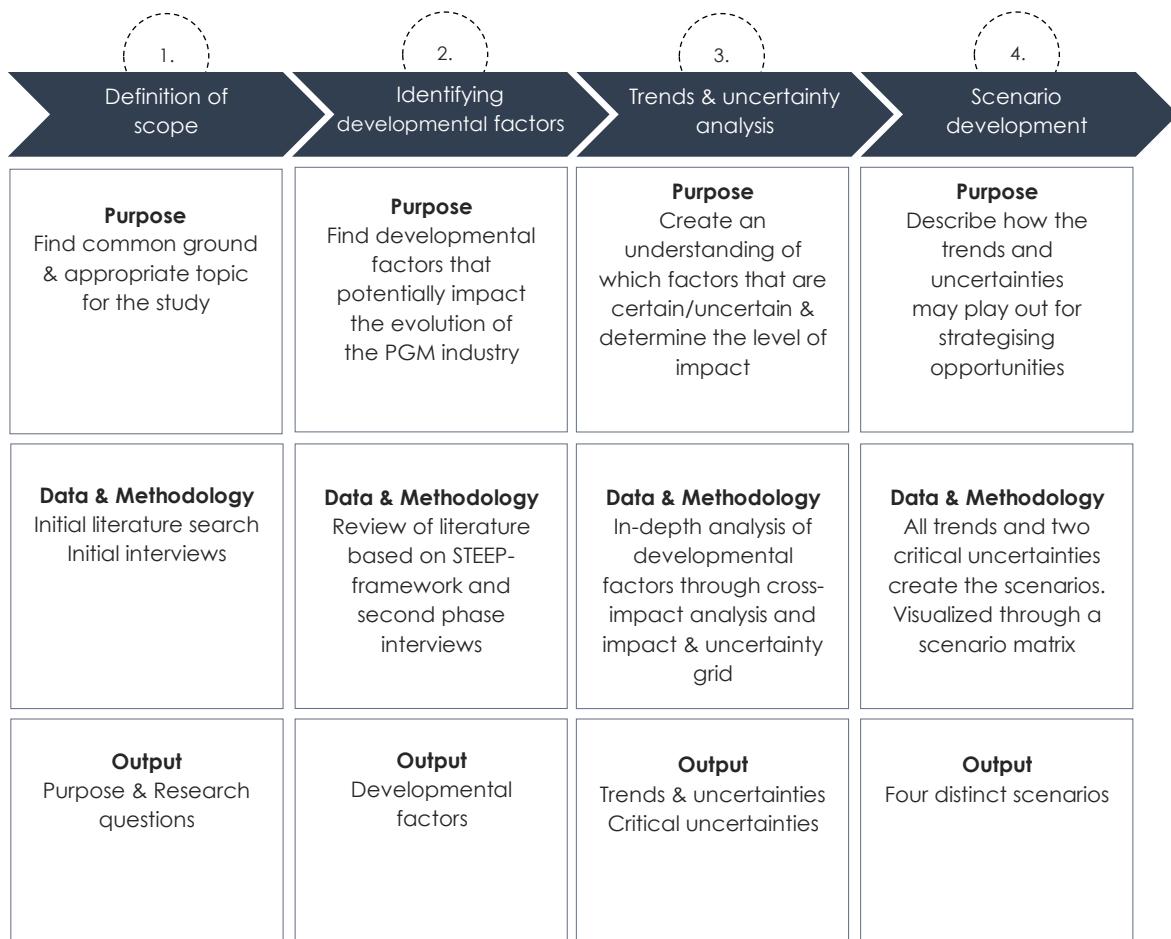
1.
Definition of scope

2.
Identifying developmental factors

3.
Trends & uncertainty analysis

4.
Scenario development

**Purpose**
Find common ground & appropriate topic for the study

**Purpose**
Find developmental factors that potentially impact the evolution of the PGM industry

**Purpose**
Create an understanding of which factors that are certain/uncertain & determine the level of impact

**Purpose**
Describe how the trends and uncertainties may play out for strategising opportunities

**Data & Methodology**
Initial literature search
Initial interviews

**Data & Methodology**
Review of literature based on STEEP-framework and second phase interviews

**Data & Methodology**
In-depth analysis of developmental factors through cross-impact analysis and impact & uncertainty grid

**Data & Methodology**
All trends and two critical uncertainties create the scenarios. Visualized through a scenario matrix

**Output**
Purpose & Research questions

**Output**
Developmental factors

**Output**
Trends & uncertainties
Critical uncertainties

**Output**
Four distinct scenarios